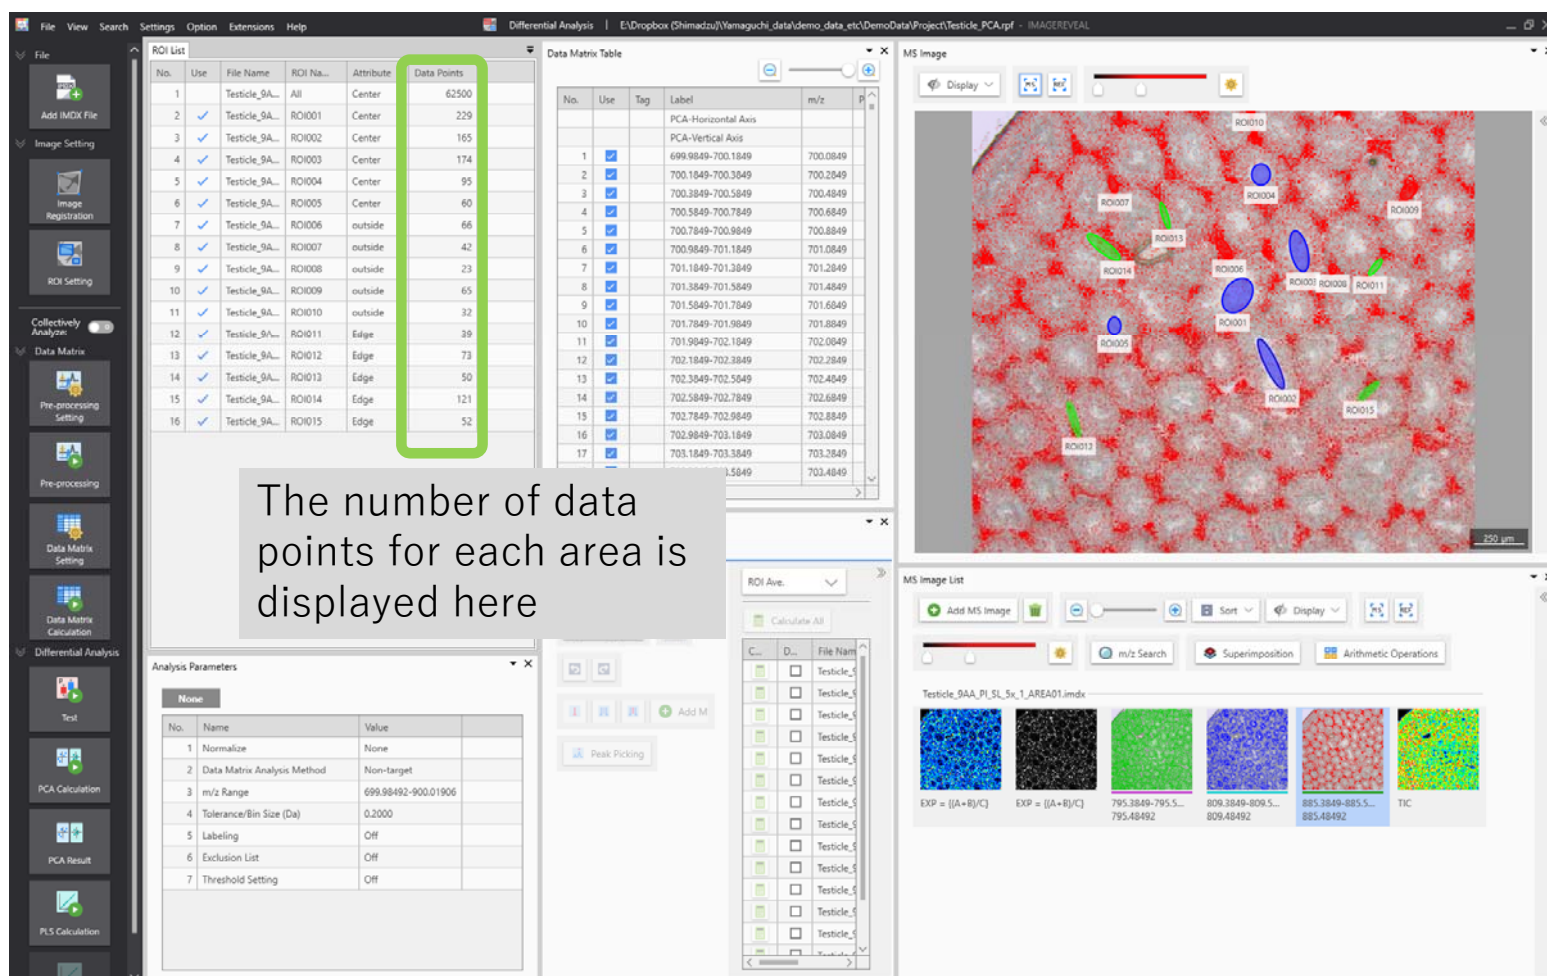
File View Search Settings Option Extensions Help

Differential Analysis | E:\Dropbox (Shimadzu)\Yamaguchi_data\demo_data_etc\DemoData\Project\Testicle_PCA.rpf - IMAGEREVEAL

File
Add IMDX File
Image Setting
Image Registration
ROI Setting
Collectively Analyze
Data Matrix
Pre-processing Setting
Pre-processing
Data Matrix Setting
Data Matrix Calculation
Differential Analysis
Test
PCA Calculation
PCA Result
PLS Calculation

ROI List

| No. | Use | File Name | ROI Na... | Attribute | Data Points |
|---|---|---|---|---|---|
| 1 | | Testicle_9A... | All | Center | 62500 |
| 2 | ✓ | Testicle_9A... | ROI001 | Center | 229 |
| 3 | ✓ | Testicle_9A... | ROI002 | Center | 165 |
| 4 | ✓ | Testicle_9A... | ROI003 | Center | 174 |
| 5 | ✓ | Testicle_9A... | ROI004 | Center | 95 |
| 6 | ✓ | Testicle_9A... | ROI005 | Center | 60 |
| 7 | ✓ | Testicle_9A... | ROI006 | outside | 66 |
| 8 | ✓ | Testicle_9A... | ROI007 | outside | 42 |
| 9 | ✓ | Testicle_9A... | ROI008 | outside | 23 |
| 10 | ✓ | Testicle_9A... | ROI009 | outside | 65 |
| 11 | ✓ | Testicle_9A... | ROI010 | outside | 32 |
| 12 | ✓ | Testicle_9A... | ROI011 | Edge | 39 |
| 13 | ✓ | Testicle_9A... | ROI012 | Edge | 73 |
| 14 | ✓ | Testicle_9A... | ROI013 | Edge | 50 |
| 15 | ✓ | Testicle_9A... | ROI014 | Edge | 121 |
| 16 | ✓ | Testicle_9A... | ROI015 | Edge | 52 |

The number of data points for each area is displayed here

Analysis Parameters
None

| No. | Name | Value |
|---|---|---|
| 1 | Normalize | None |
| 2 | Data Matrix Analysis Method | Non-target |
| 3 | m/z Range | 699.98492-900.01906 |
| 4 | Tolerance/Bin Size (Da) | 0.2000 |
| 5 | Labeling | Off |
| 6 | Exclusion List | Off |
| 7 | Threshold Setting | Off |

Data Matrix Table

| No. | Use | Tag | Label | m/z |
|---|---|---|---|---|
| | | | PCA-Horizontal Axis | |
| | | | PCA-Vertical Axis | |
| 1 | ✓ | | 699.9849-700.1849 | 700.0849 |
| 2 | ✓ | | 700.1849-700.3849 | 700.2849 |
| 3 | ✓ | | 700.3849-700.5849 | 700.4849 |
| 4 | ✓ | | 700.5849-700.7849 | 700.6849 |
| 5 | ✓ | | 700.7849-700.9849 | 700.8849 |
| 6 | ✓ | | 700.9849-701.1849 | 701.0849 |
| 7 | ✓ | | 701.1849-701.3849 | 701.2849 |
| 8 | ✓ | | 701.3849-701.5849 | 701.4849 |
| 9 | ✓ | | 701.5849-701.7849 | 701.6849 |
| 10 | ✓ | | 701.7849-701.9849 | 701.8849 |
| 11 | ✓ | | 701.9849-702.1849 | 702.0849 |
| 12 | ✓ | | 702.1849-702.3849 | 702.2849 |
| 13 | ✓ | | 702.3849-702.5849 | 702.4849 |
| 14 | ✓ | | 702.5849-702.7849 | 702.6849 |
| 15 | ✓ | | 702.7849-702.9849 | 702.8849 |
| 16 | ✓ | | 702.9849-703.1849 | 703.0849 |
| 17 | ✓ | | 703.1849-703.3849 | 703.2849 |
| | | | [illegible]5849 | 703.4849 |

ROI Ave.
Calculate All
Add M
Peak Picking
C... D... File Nam
Testicle_
Testicle_
Testicle_
Testicle_
Testicle_
Testicle_
Testicle_
Testicle_
Testicle_
Testicle_
Testicle_
Testicle_
Testicle_

MS Image
Display
ROI010 ROI004 ROI007 ROI009 ROI013 ROI014 ROI006 ROI003 ROI008 ROI011 ROI001 ROI005 ROI002 ROI015 ROI012
250 µm

MS Image List
Add MS Image
Sort
Display
m/z Search
Superimposition
Arithmetic Operations
Testicle_9AA_PI_SL_5x_1_AREA01.imdx
EXP = ((A+B)/C)
EXP = ((A+B)/C)
795.3849-795.5... 795.48492
809.3849-809.5... 809.48492
885.3849-885.5... 885.48492
TIC